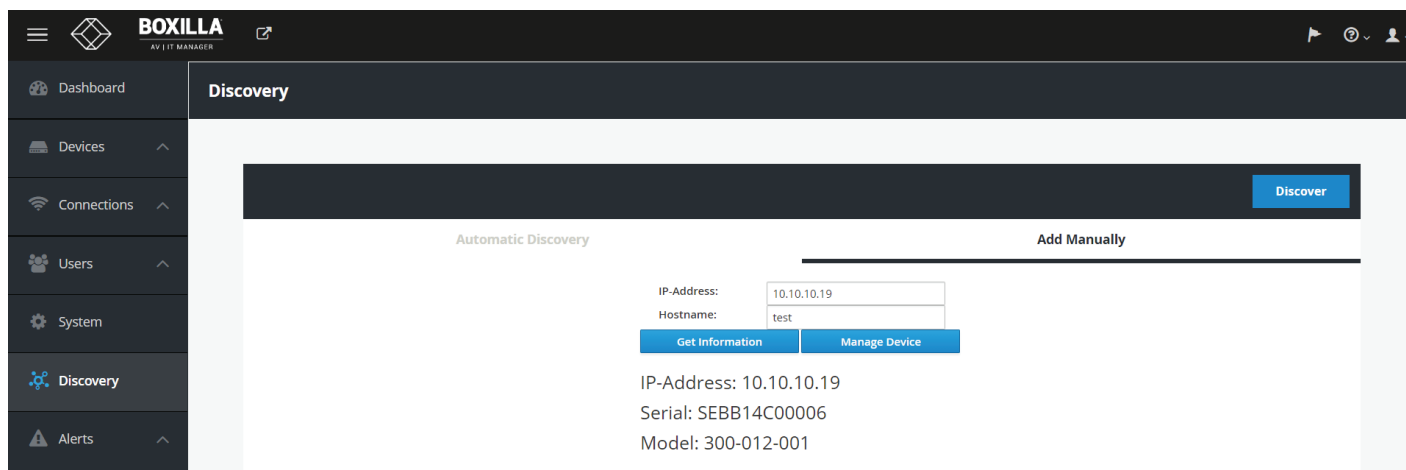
BOXILLA
AV | IT MANAGER

Dashboard

Devices

Connections

Users

System

Discovery

Alerts

Discovery

Discover

Automatic Discovery

Add Manually

IP-Address: 10.10.10.19

Hostname: test

Get Information

Manage Device

IP-Address: 10.10.10.19

Serial: SEBB14C00006

Model: 300-012-001